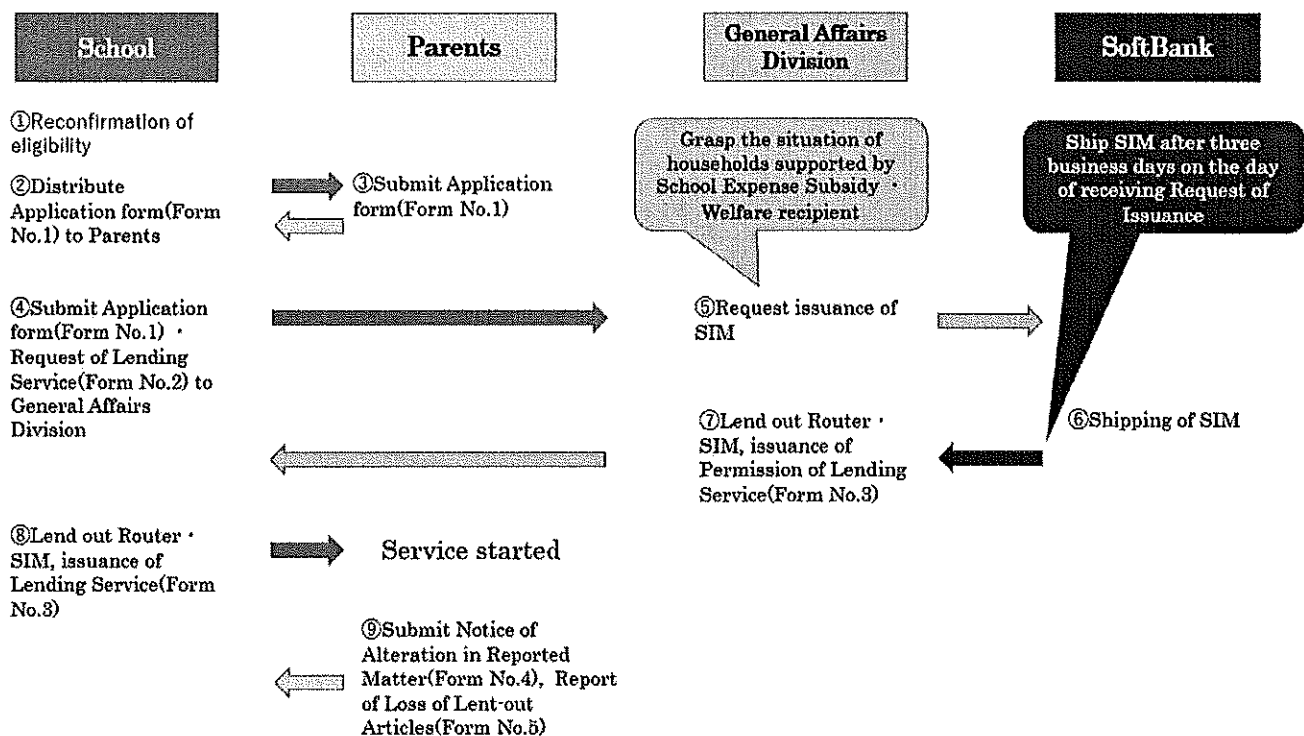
School

Parents

General Affairs Division

SoftBank

①Reconfirmation of eligibility

②Distribute Application form(Form No.1) to Parents

③Submit Application form(Form No.1)

Grasp the situation of households supported by School Expense Subsidy · Welfare recipient

Ship SIM after three business days on the day of receiving Request of Issuance

④Submit Application form(Form No.1) · Request of Lending Service(Form No.2) to General Affairs Division

⑤Request issuance of SIM

⑥Shipping of SIM

⑦Lend out Router · SIM, issuance of Permission of Lending Service(Form No.3)

⑧Lend out Router · SIM, issuance of Lending Service(Form No.3)

Service started

⑨Submit Notice of Alteration in Reported Matter(Form No.4), Report of Loss of Lent-out Articles(Form No.5)